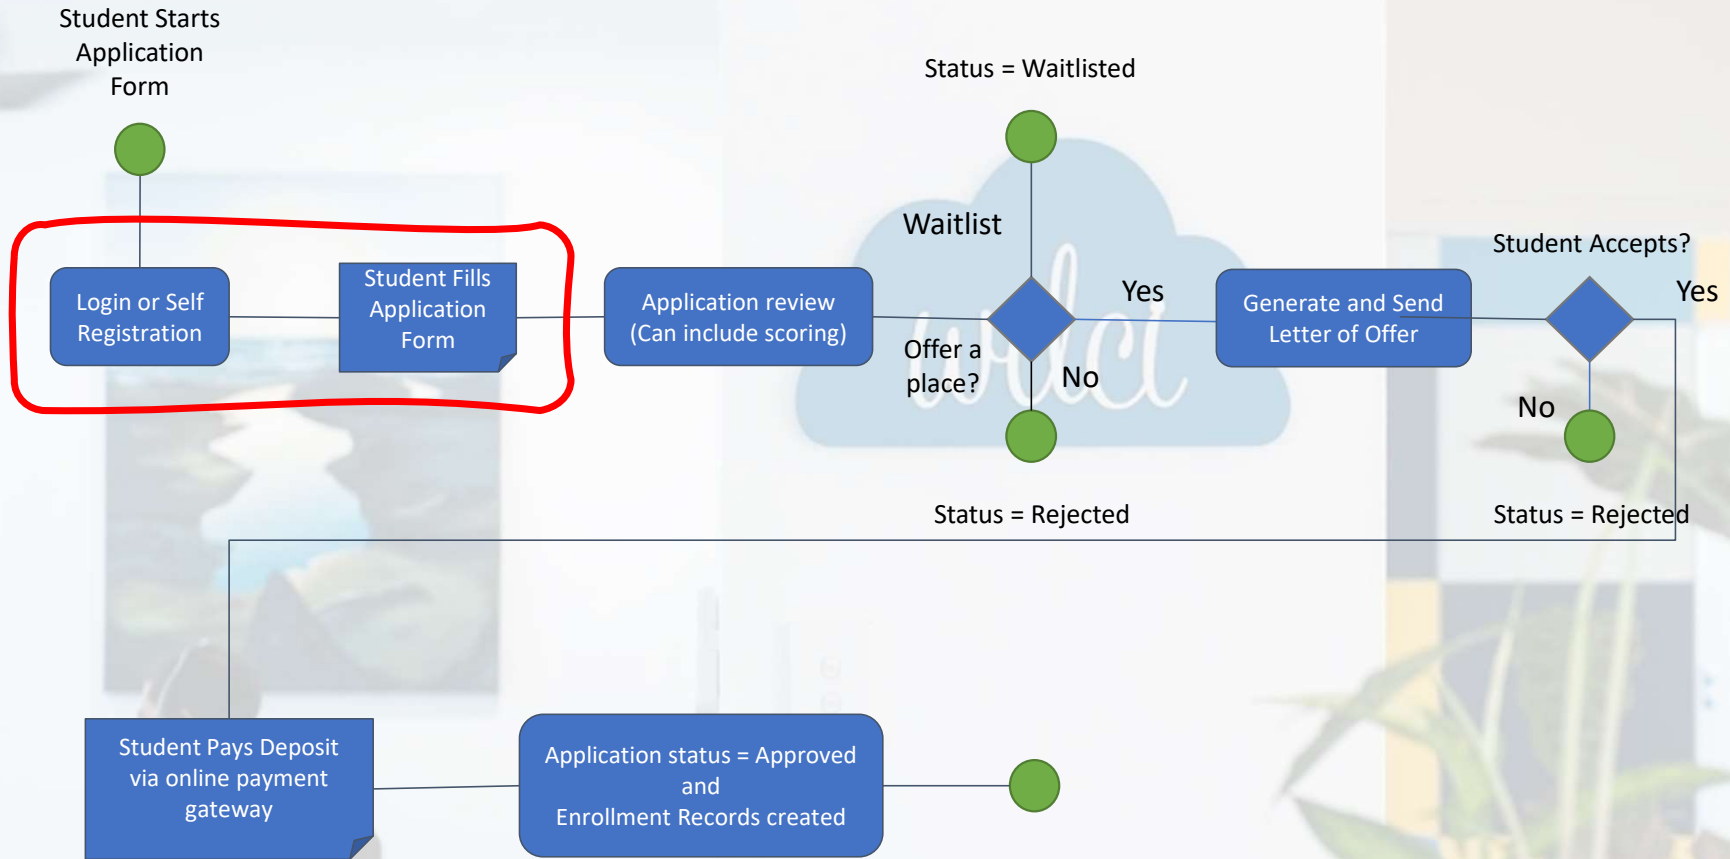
Student Starts Application Form

Login or Self Registration

Student Fills Application Form

Application review (Can include scoring)

Status = Waitlisted

Waitlist

Offer a place?

Yes

No

Status = Rejected

Generate and Send Letter of Offer

Student Accepts?

Yes

No

Status = Rejected

Student Pays Deposit via online payment gateway

Application status = Approved and Enrollment Records created